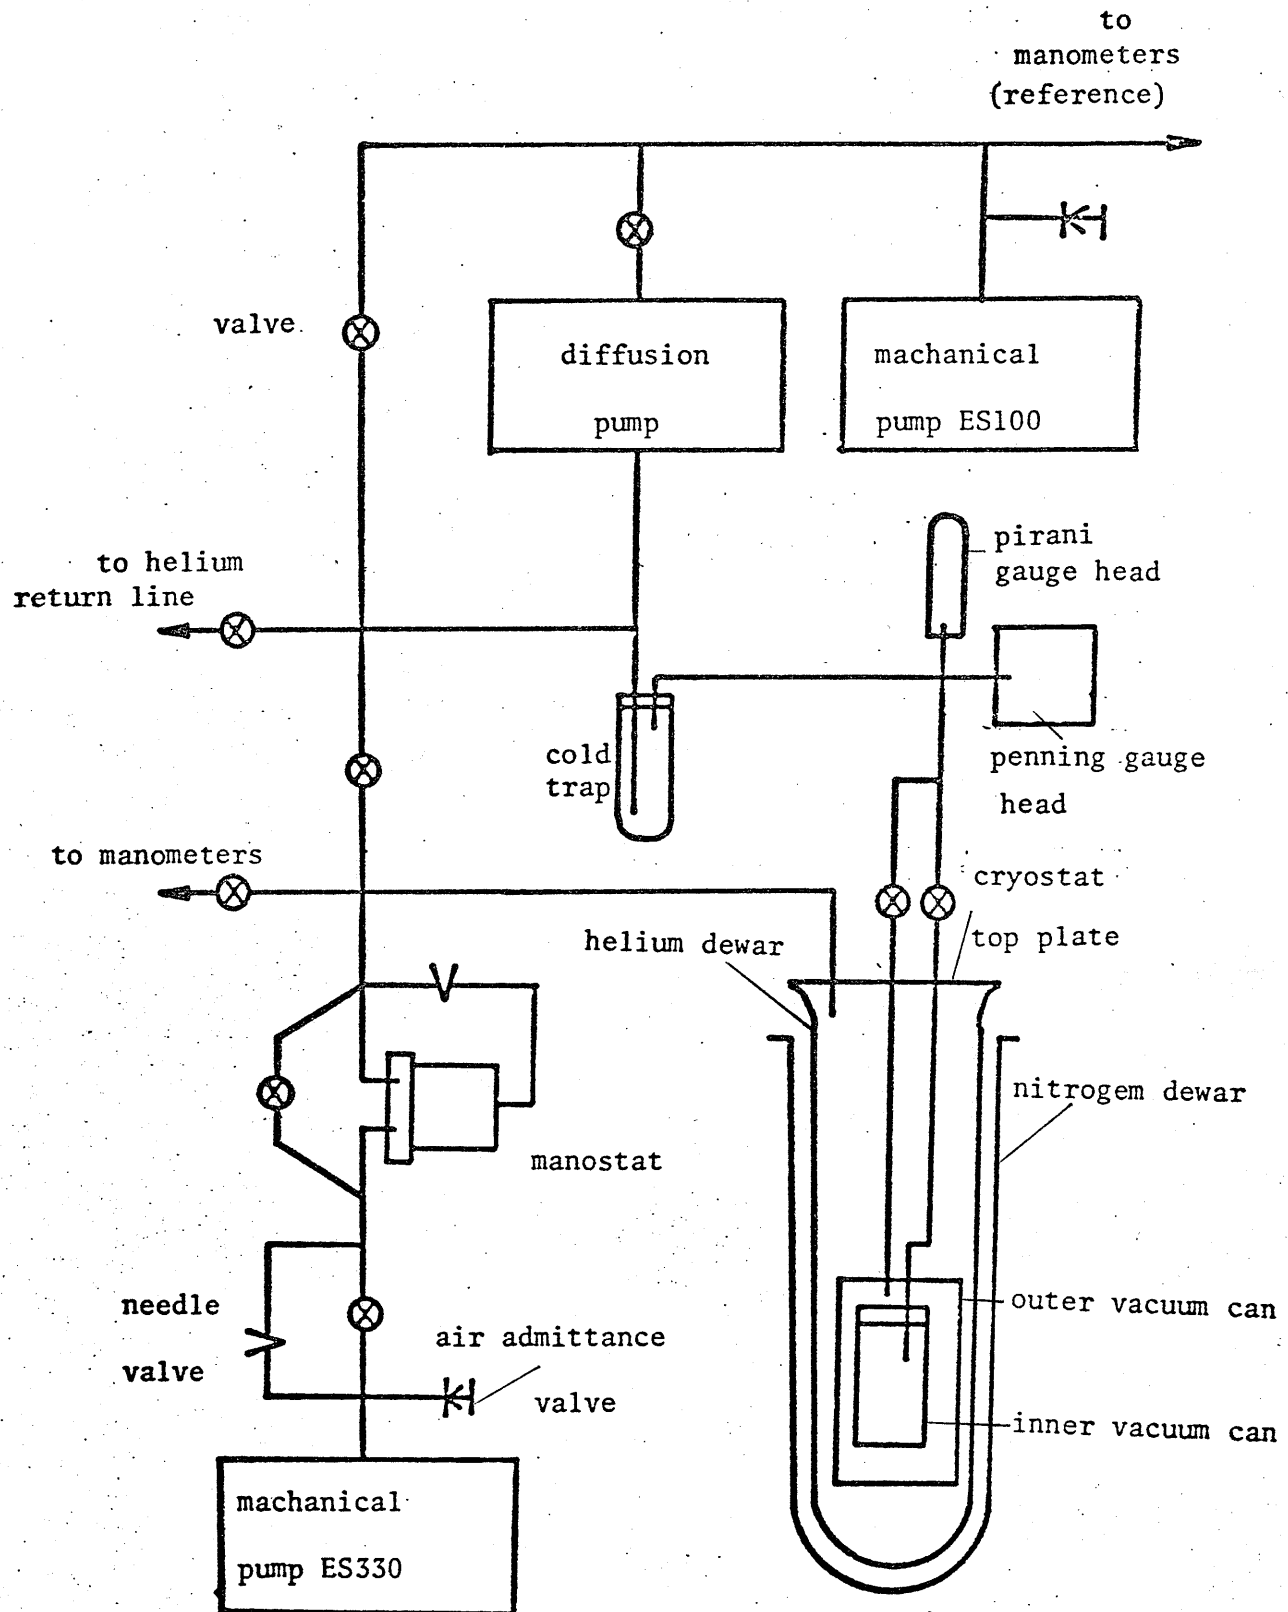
to manometers (reference)

valve

diffusion pump

machanical pump ES100

pirani gauge head

to helium return line

cold trap

penning gauge head

to manometers

cryostat top plate

helium dewar

nitrogem dewar

manostat

needle valve

air admittance valve

outer vacuum can

inner vacuum can

machanical pump ES330